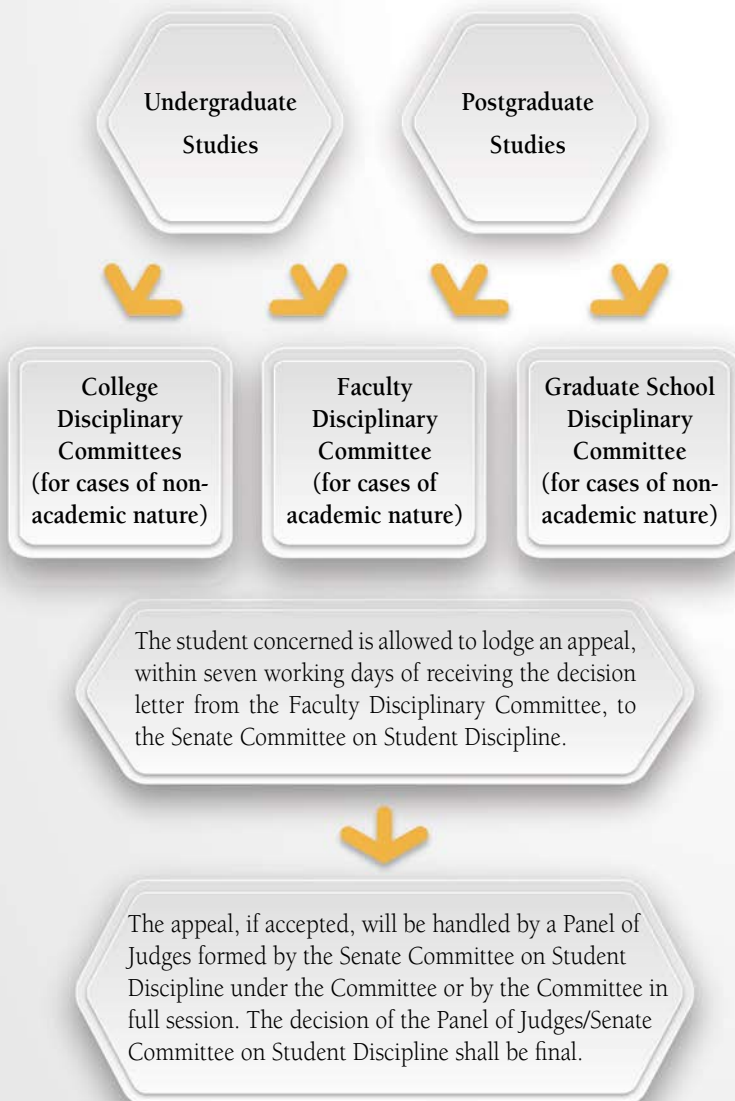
Undergraduate Studies

Postgraduate Studies

College Disciplinary Committees (for cases of non-academic nature)

Faculty Disciplinary Committee (for cases of academic nature)

Graduate School Disciplinary Committee (for cases of non-academic nature)

The student concerned is allowed to lodge an appeal, within seven working days of receiving the decision letter from the Faculty Disciplinary Committee, to the Senate Committee on Student Discipline.

The appeal, if accepted, will be handled by a Panel of Judges formed by the Senate Committee on Student Discipline under the Committee or by the Committee in full session. The decision of the Panel of Judges/Senate Committee on Student Discipline shall be final.